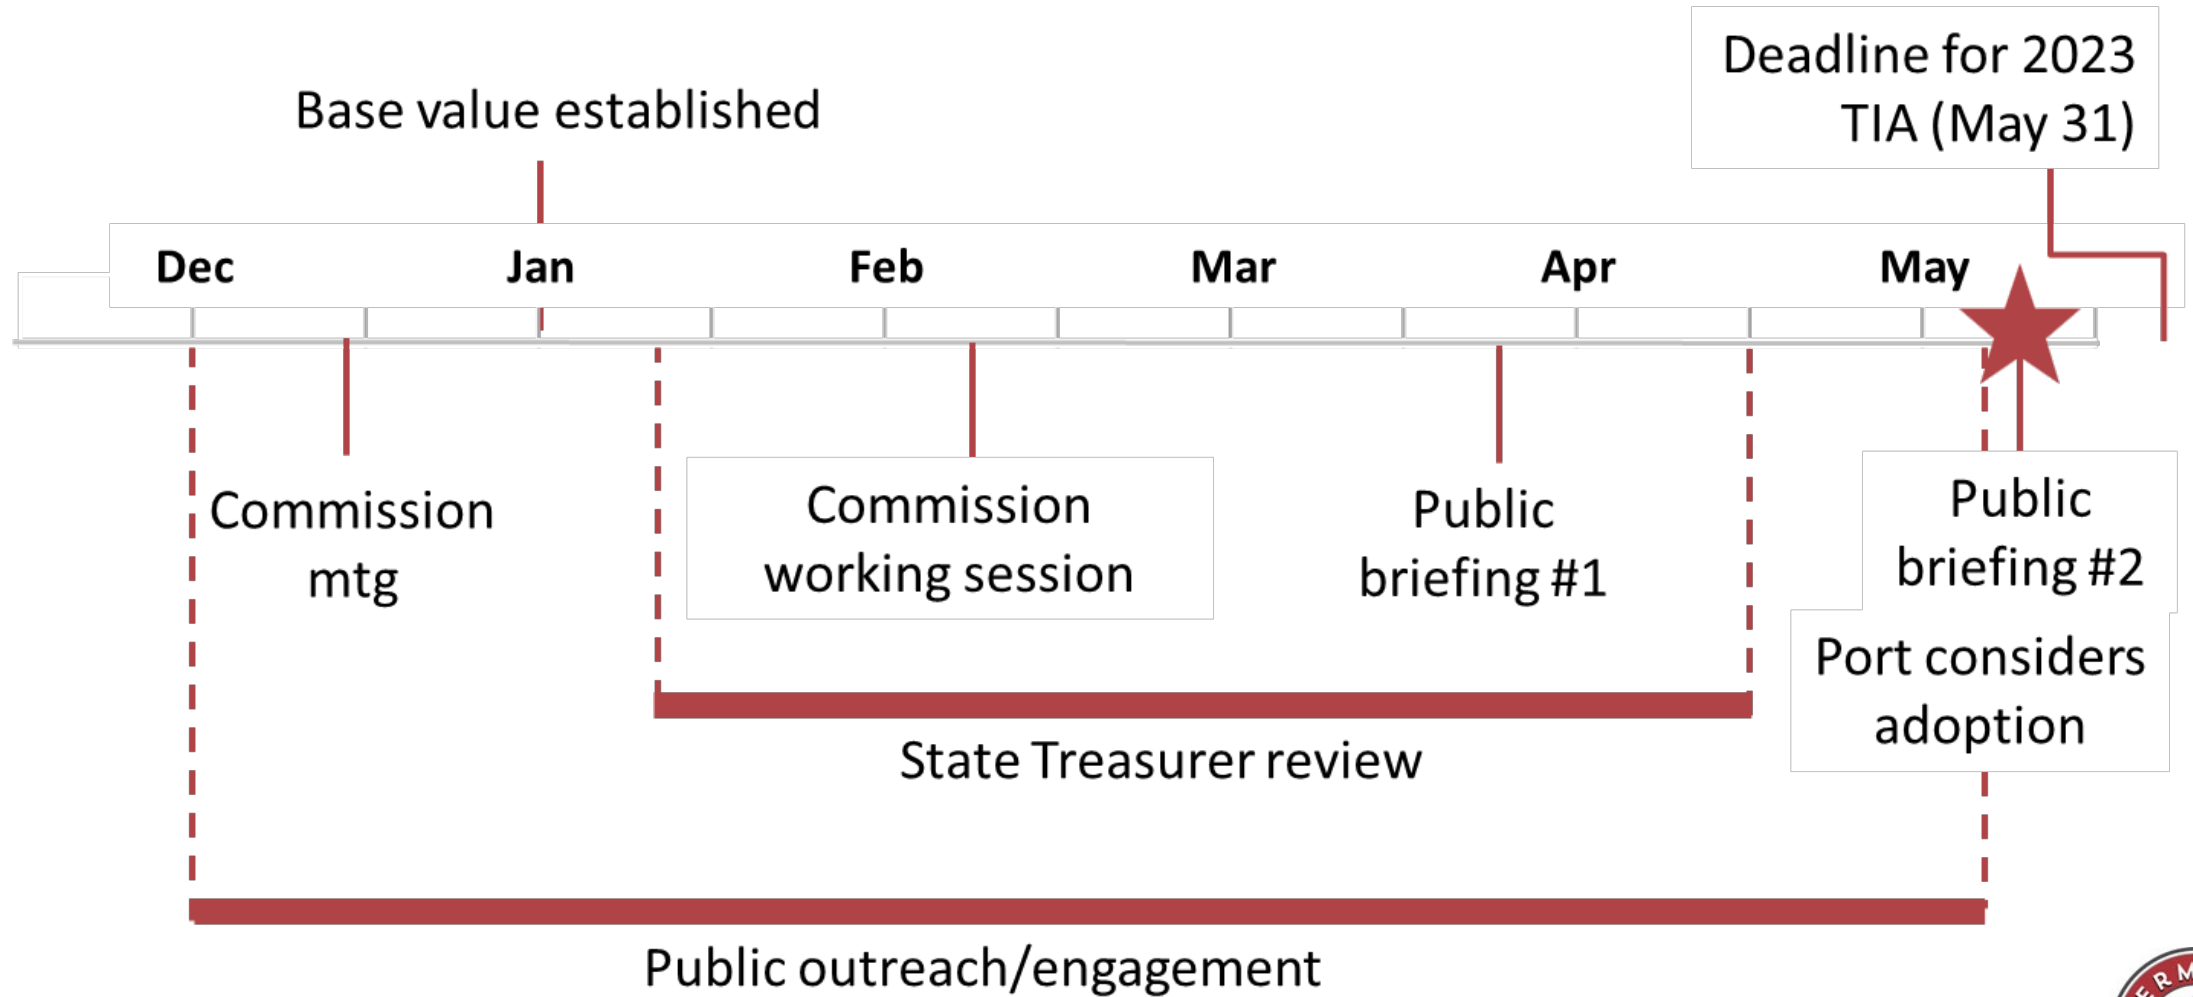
Deadline for 2023 TIA (May 31)

Base value established

Dec Jan Feb Mar Apr May

Commission mtg

Commission working session

Public briefing #1

Public briefing #2

Port considers adoption

State Treasurer review

Public outreach/engagement